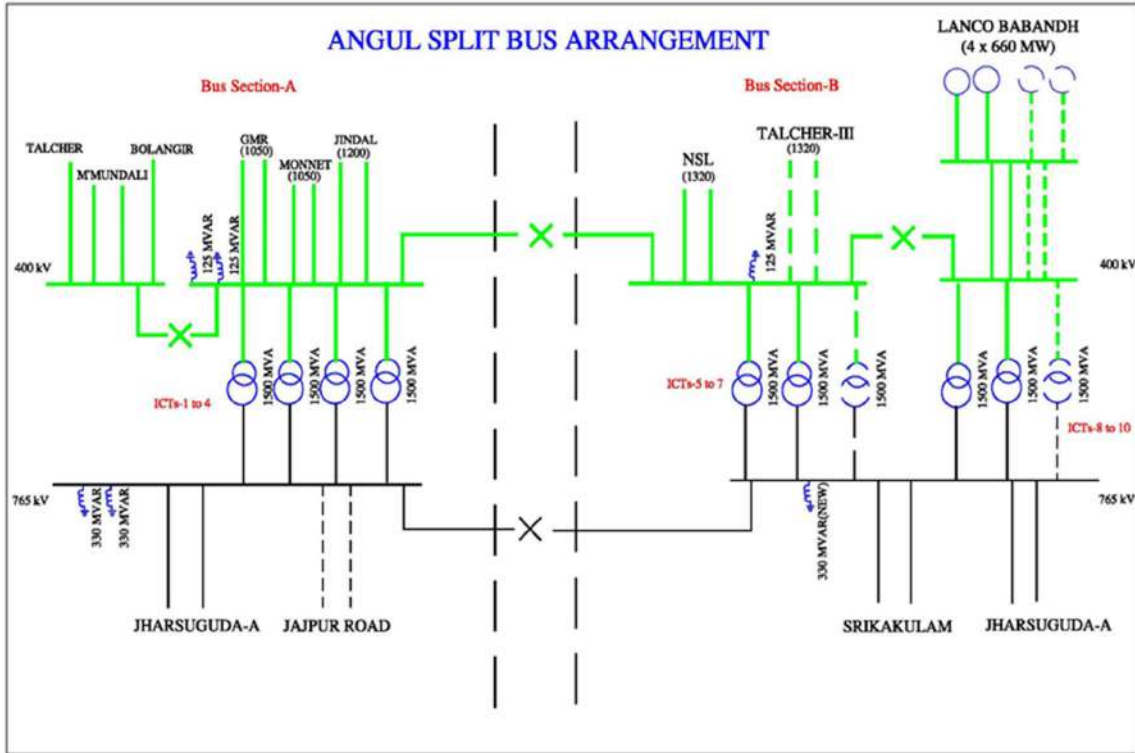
ANGUL SPLIT BUS ARRANGEMENT

LANCO BABANDH
(4 x 660 MW)

Bus Section-A

Bus Section-B

TALCHER
M'MUNDALI
BOLANGIR
GMR
(1050)
MONNET
(1050)
JINDAL
(1200)

NSL
(1320)
TALCHER-III
(1320)

125 MVAR
125 MVAR
125 MVAR

400 kV
400 kV

1500 MVA
1500 MVA
1500 MVA
1500 MVA
ICTs-1 to 4

ICTs-5 to 7
1500 MVA
1500 MVA
1500 MVA

1500 MVA
1500 MVA
1500 MVA
ICTs-8 to 10

765 kV
765 kV

330 MVAR
330 MVAR
330 MVAR(NEW)

JHARSUGUDA-A
JAJPUR ROAD
SRIKAKULAM
JHARSUGUDA-A